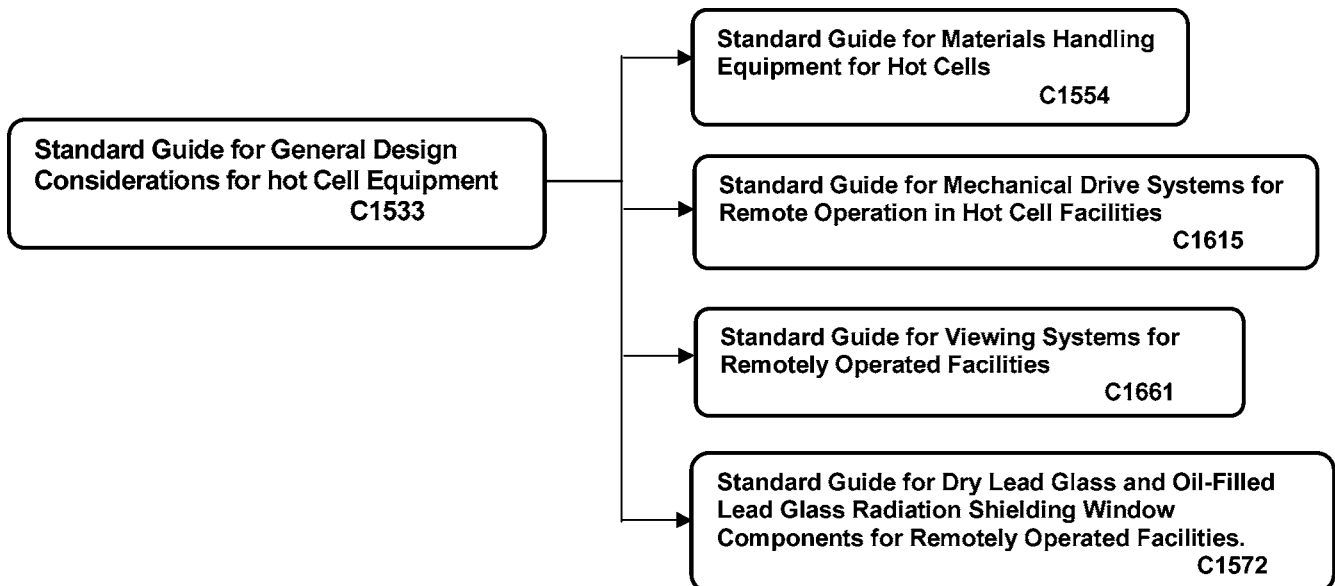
Standard Guide for General Design Considerations for hot Cell Equipment
C1533

Standard Guide for Materials Handling Equipment for Hot Cells
C1554

Standard Guide for Mechanical Drive Systems for Remote Operation in Hot Cell Facilities
C1615

Standard Guide for Viewing Systems for Remotely Operated Facilities
C1661

Standard Guide for Dry Lead Glass and Oil-Filled Lead Glass Radiation Shielding Window Components for Remotely Operated Facilities.
C1572